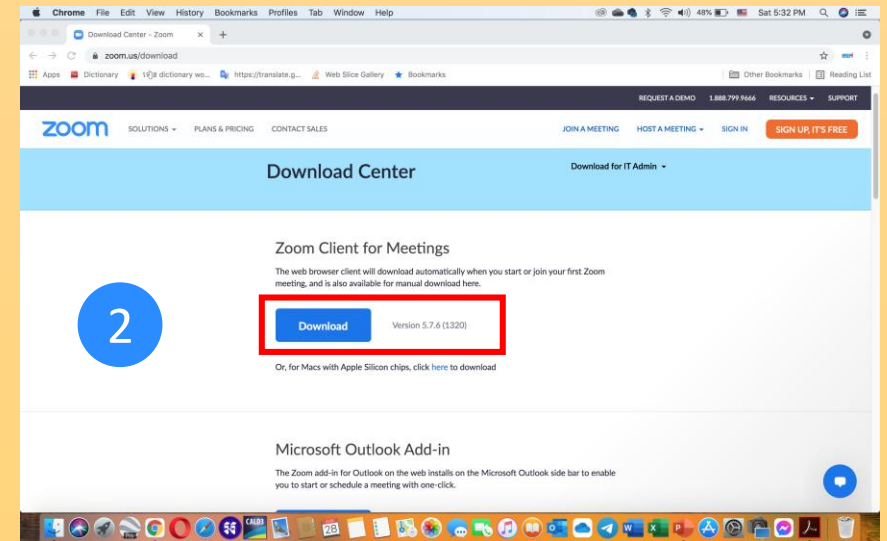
Chrome File Edit View History Bookmarks Profiles Tab Window Help 48% Sat 5:32 PM

Download Center - Zoom

zoom.us/download

Apps Dictionary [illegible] dictionary wo... https://translate.g... Web Slice Gallery Bookmarks Other Bookmarks Reading List

REQUEST A DEMO 1.888.799.9666 RESOURCES SUPPORT

zoom SOLUTIONS PLANS & PRICING CONTACT SALES JOIN A MEETING HOST A MEETING SIGN IN SIGN UP, IT'S FREE

Download Center

Download for IT Admin

Zoom Client for Meetings

The web browser client will download automatically when you start or join your first Zoom meeting, and is also available for manual download here.

2

Download Version 5.7.6 (1320)

Or, for Macs with Apple Silicon chips, click here to download

Microsoft Outlook Add-in

The Zoom add-in for Outlook on the web installs on the Microsoft Outlook side bar to enable you to start or schedule a meeting with one-click.